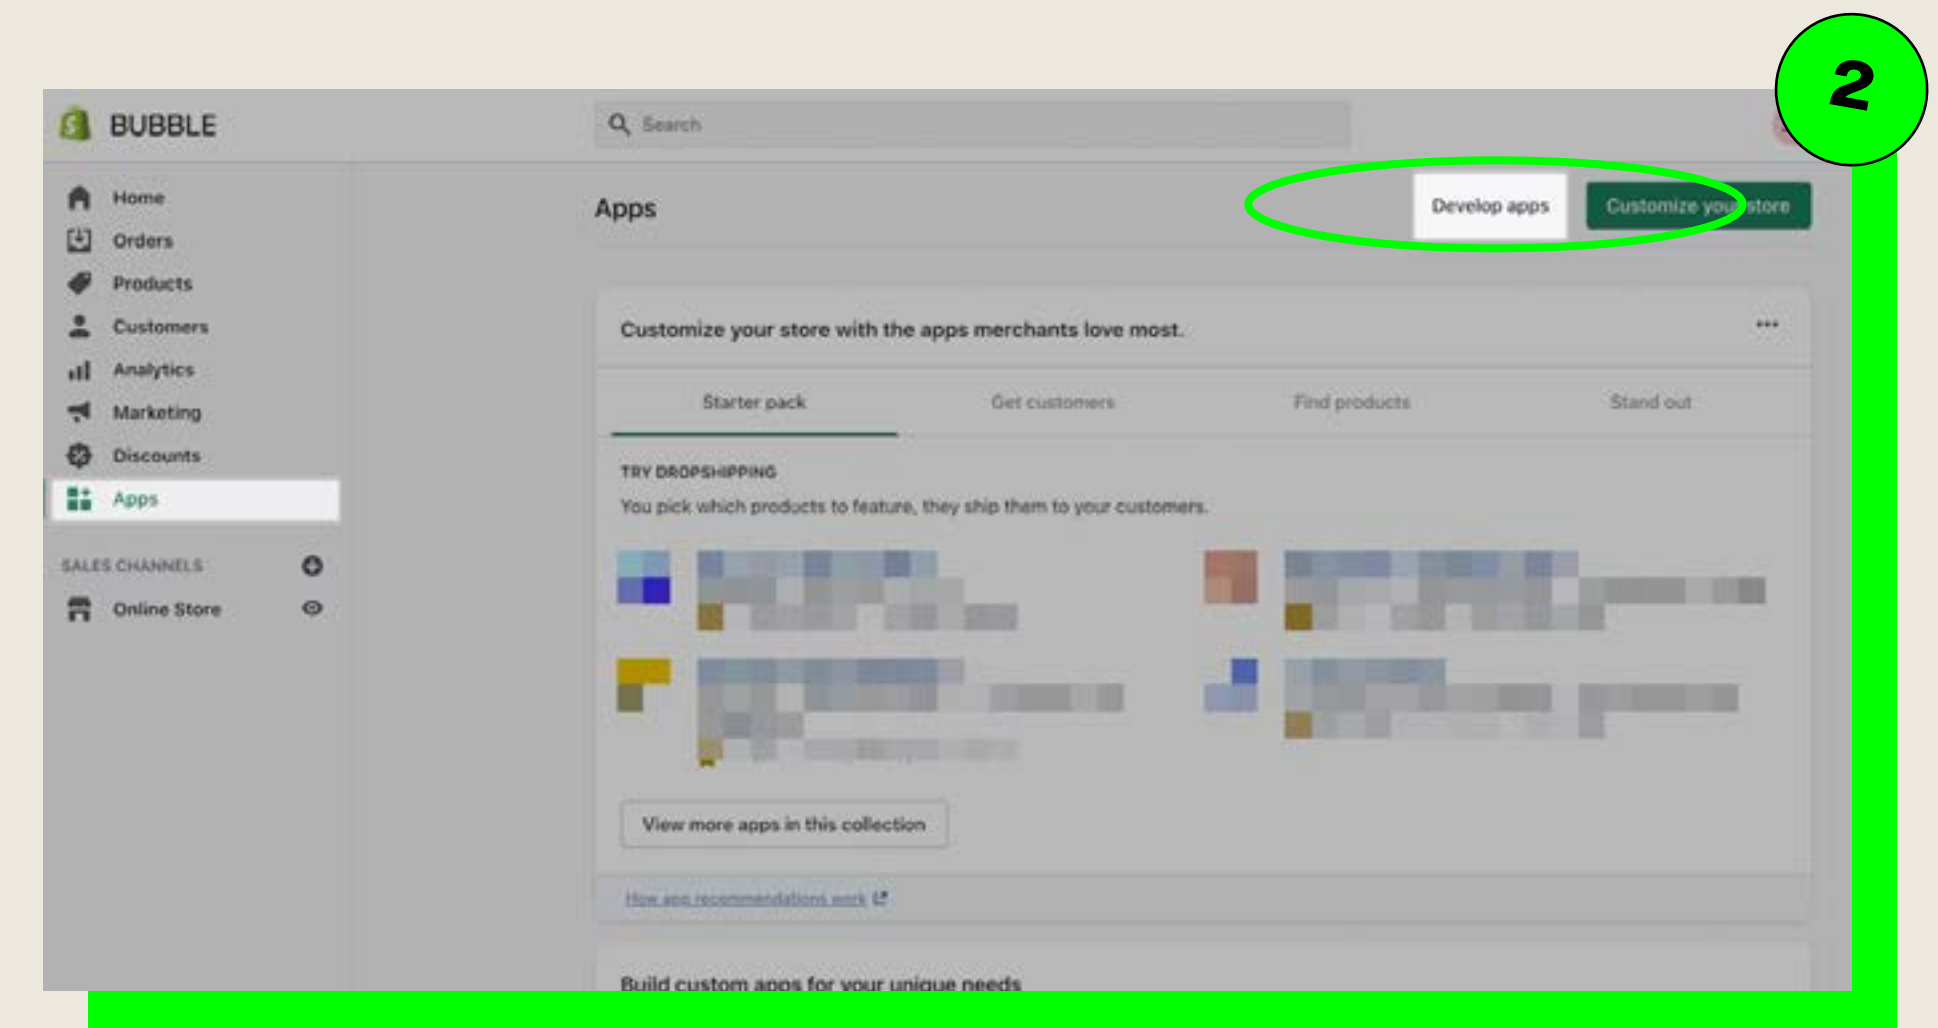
2

BUBBLE

Search

Home
Orders
Products
Customers
Analytics
Marketing
Discounts
Apps

SALES CHANNELS

Online Store

Apps

Develop apps

Customize your store

Customize your store with the apps merchants love most.

...

Starter pack

Get customers

Find products

Stand out

TRY DROPSHIPPING

You pick which products to feature, they ship them to your customers.

View more apps in this collection

How app recommendations work

Build custom apps for your unique needs